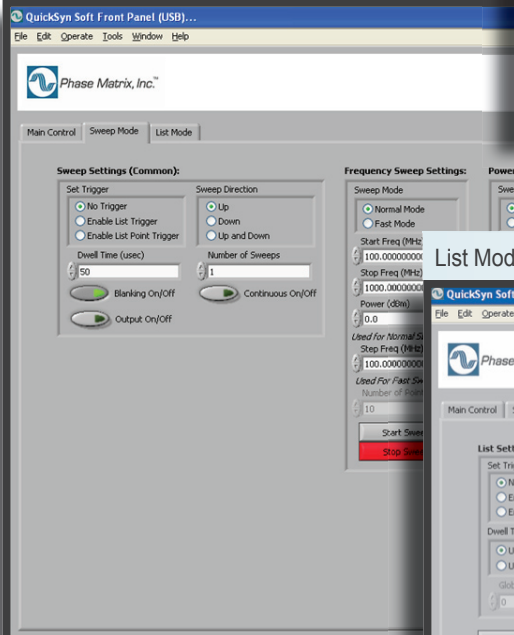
QuickSyn Soft Front Panel (USB)...

File Edit Operate Tools Window Help

Phase Matrix, Inc.™

Main Control | Sweep Mode | List Mode

Sweep Settings (Common):

Set Trigger
No Trigger
Enable List Trigger
Enable List Point Trigger

Sweep Direction
Up
Down
Up and Down

Dwell Time (usec)
50

Number of Sweeps
1

Blanking On/Off

Continuous On/Off

Output On/Off

Frequency Sweep Settings:

Sweep Mode
Normal Mode
Fast Mode

Start Freq (MHz)
100.00000000

Stop Freq (MHz)
1000.0000000

Power (dBm)
0.0

Used for Normal S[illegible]

Step Freq (MHz)
100.00000000

Used For Fast Sw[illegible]

Number of Point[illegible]
10

Start Swee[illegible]

Stop Swe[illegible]

Powe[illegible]

Swe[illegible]

List Mod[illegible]

QuickSyn Soft

File Edit Operate

Phase

Main Control

List Sett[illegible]

Set Tri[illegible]

Dwell T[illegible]

Glob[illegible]

0